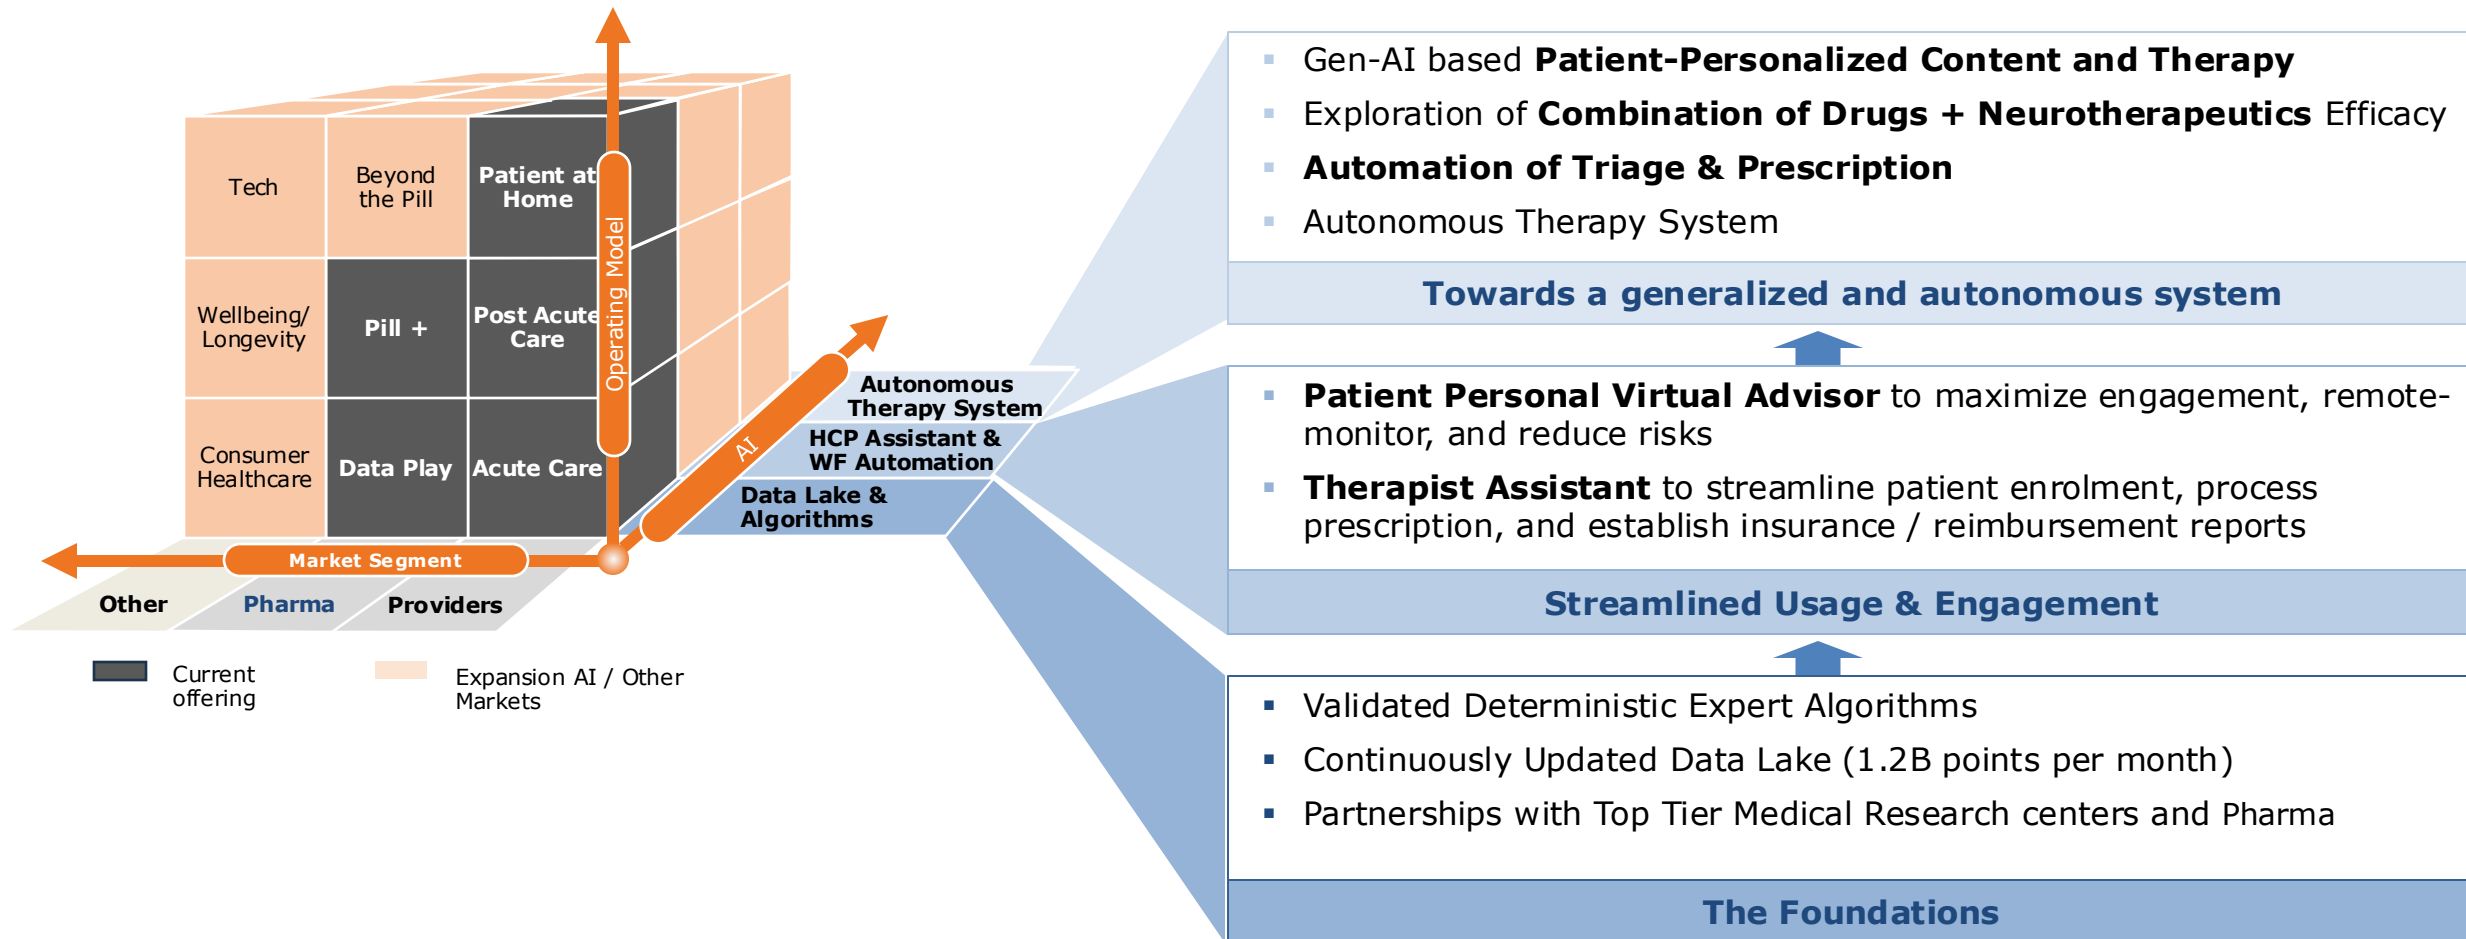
Tech

Beyond the Pill

Patient at Home

Wellbeing/ Longevity

Pill +

Post Acute Care

Consumer Healthcare

Data Play

Acute Care

Operating Model

AI

Autonomous Therapy System

HCP Assistant & WF Automation

Data Lake & Algorithms

Market Segment

Other

Pharma

Providers

Current offering

Expansion AI / Other Markets

- Gen-AI based **Patient-Personalized Content and Therapy**
- Exploration of **Combination of Drugs + Neurotherapeutics** Efficacy
- **Automation of Triage & Prescription**
- Autonomous Therapy System

Towards a generalized and autonomous system

- **Patient Personal Virtual Advisor** to maximize engagement, remote-monitor, and reduce risks
- **Therapist Assistant** to streamline patient enrolment, process prescription, and establish insurance / reimbursement reports

Streamlined Usage & Engagement

- Validated Deterministic Expert Algorithms
- Continuously Updated Data Lake (1.2B points per month)
- Partnerships with Top Tier Medical Research centers and Pharma

The Foundations